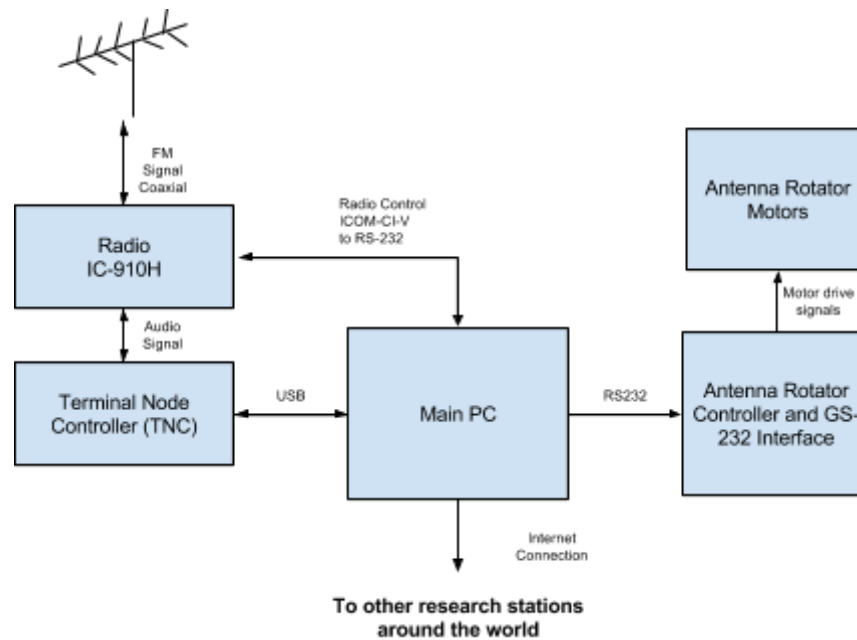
FM Signal Coaxial

Radio IC-910H

Radio Control ICOM-CI-V to RS-232

Antenna Rotator Motors

Motor drive signals

Audio Signal

Terminal Node Controller (TNC)

USB

Main PC

RS232

Antenna Rotator Controller and GS-232 Interface

Internet Connection

To other research stations around the world